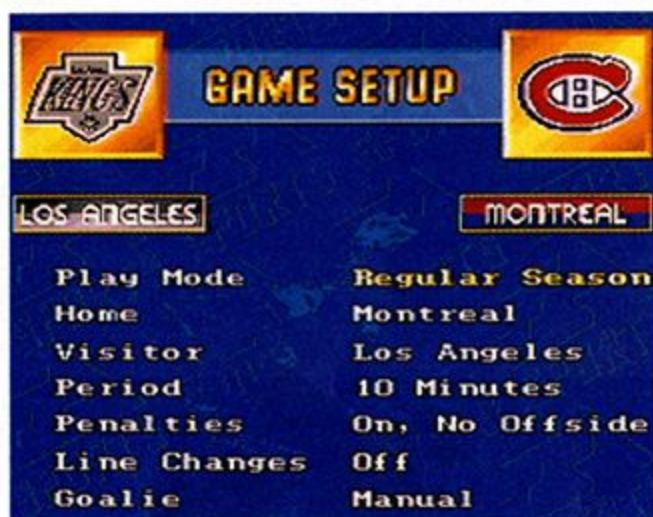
KINGS

GAME SETUP

LOS ANGELES

MONTREAL

| | |
|---|---|
| Play Mode | Regular Season |
| Home | Montreal |
| Visitor | Los Angeles |
| Period | 10 Minutes |
| Penalties | On, No Offside |
| Line Changes | Off |
| Goalie | Manual |